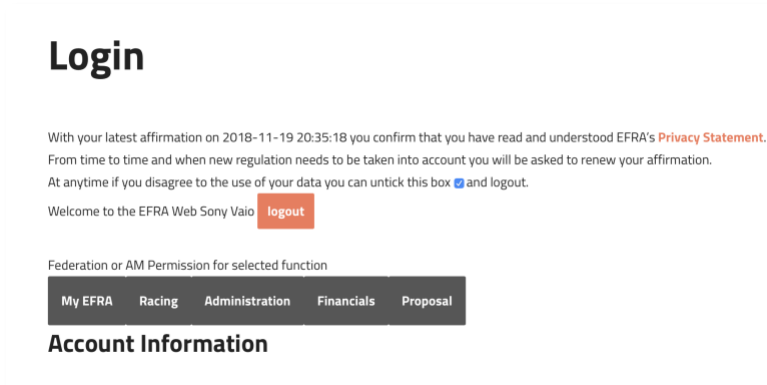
Login

With your latest affirmation on 2018-11-19 20:35:18 you confirm that you have read and understood EFRA's Privacy Statement.
From time to time and when new regulation needs to be taken into account you will be asked to renew your affirmation.
At anytime if you disagree to the use of your data you can untick this box and logout.
Welcome to the EFRA Web Sony Vaio logout

Federation or AM Permission for selected function

My EFRA Racing Administration Financials Proposal

Account Information